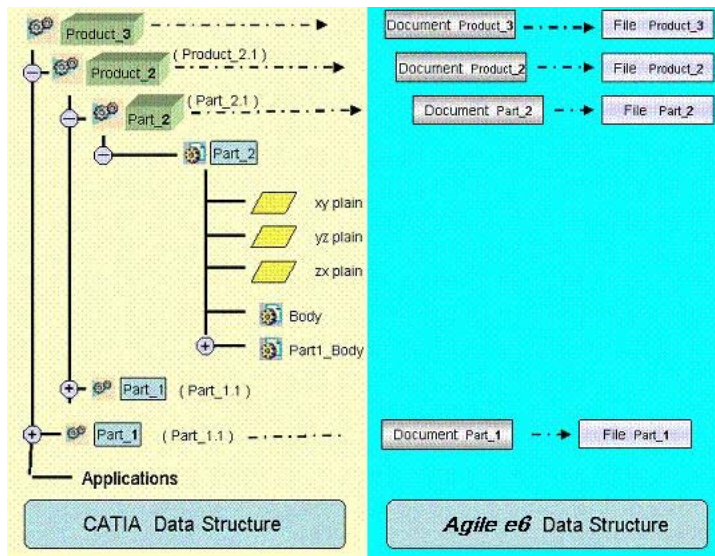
Product_3

Product_2 ( Product_2.1 )

Part_2 ( Part_2.1 )

Part_2

xy plain

yz plain

zx plain

Body

Part1_Body

Part_1 ( Part_1.1 )

Part_1 ( Part_1.1 )

Applications

CATIA Data Structure

Document Product_3 File Product_3

Document Product_2 File Product_2

Document Part_2 File Part_2

Document Part_1 File Part_1

Agile e6 Data Structure